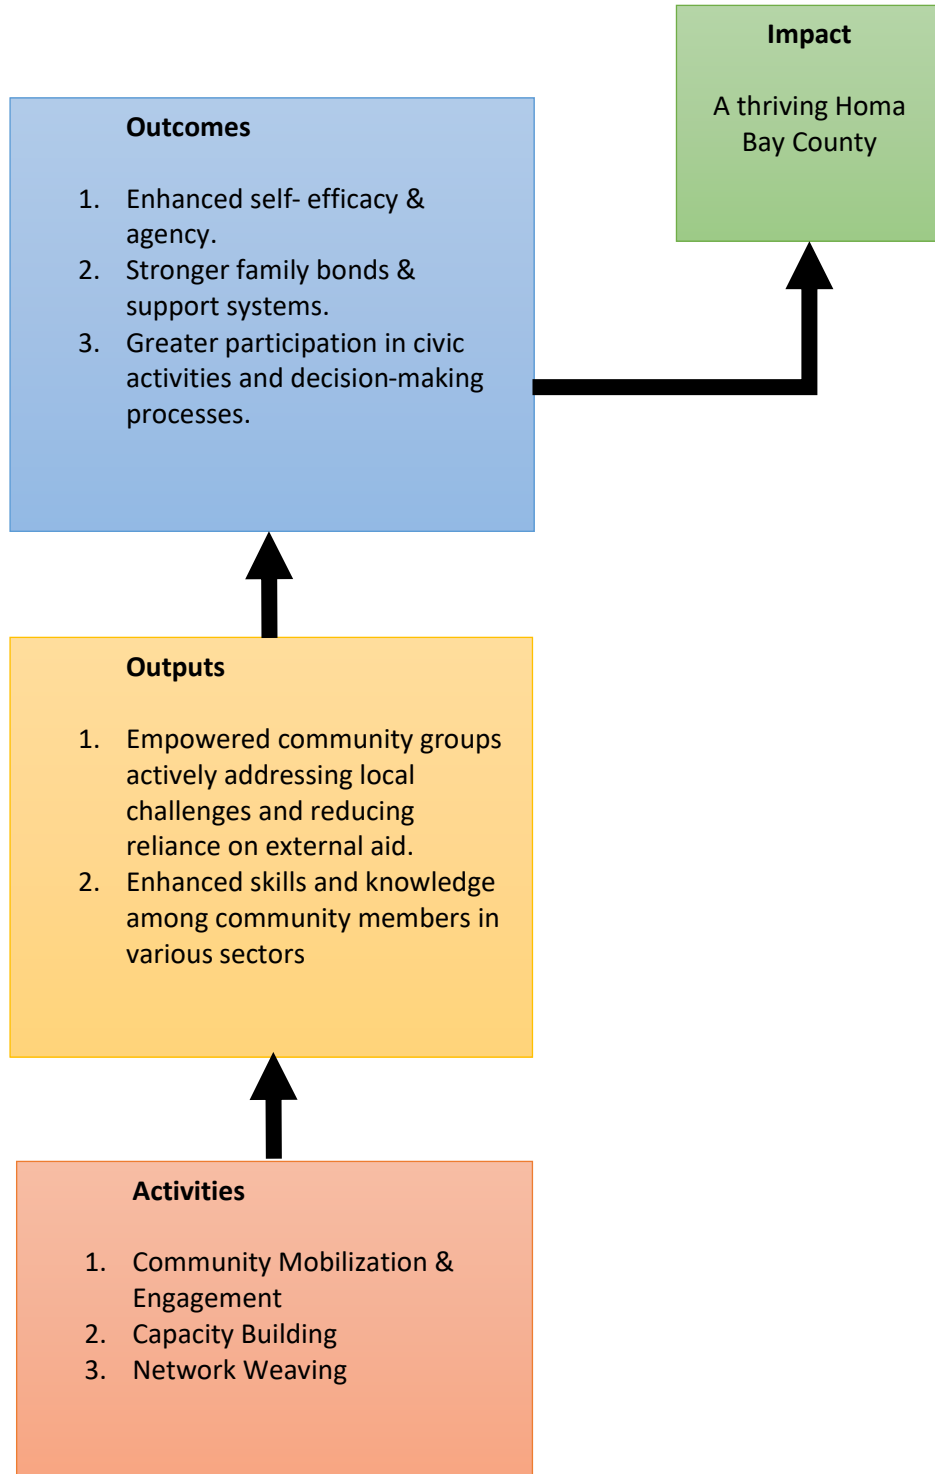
Impact

A thriving Homa Bay County

Outcomes

1. Enhanced self- efficacy & agency.
2. Stronger family bonds & support systems.
3. Greater participation in civic activities and decision-making processes.

Outputs

1. Empowered community groups actively addressing local challenges and reducing reliance on external aid.
2. Enhanced skills and knowledge among community members in various sectors

Activities

1. Community Mobilization & Engagement
2. Capacity Building
3. Network Weaving